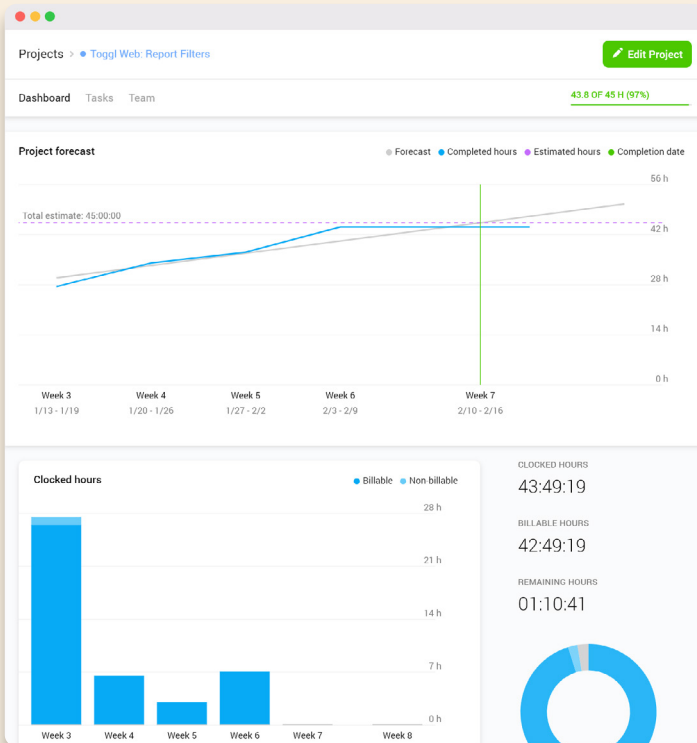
Projects > Toggl Web: Report Filters

Edit Project

Dashboard Tasks Team

43.8 OF 45 H (97%)

Project forecast

Forecast Completed hours Estimated hours Completion date

Total estimate: 45:00:00

56 h
42 h
28 h
14 h
0 h

Week 3
1/13 - 1/19
Week 4
1/20 - 1/26
Week 5
1/27 - 2/2
Week 6
2/3 - 2/9
Week 7
2/10 - 2/16

Clocked hours

Billable Non billable

28 h
21 h
14 h
7 h
0 h

Week 3 Week 4 Week 5 Week 6 Week 7 Week 8

CLOCKED HOURS
43:49:19

BILLABLE HOURS
42:49:19

REMAINING HOURS
01:10:41